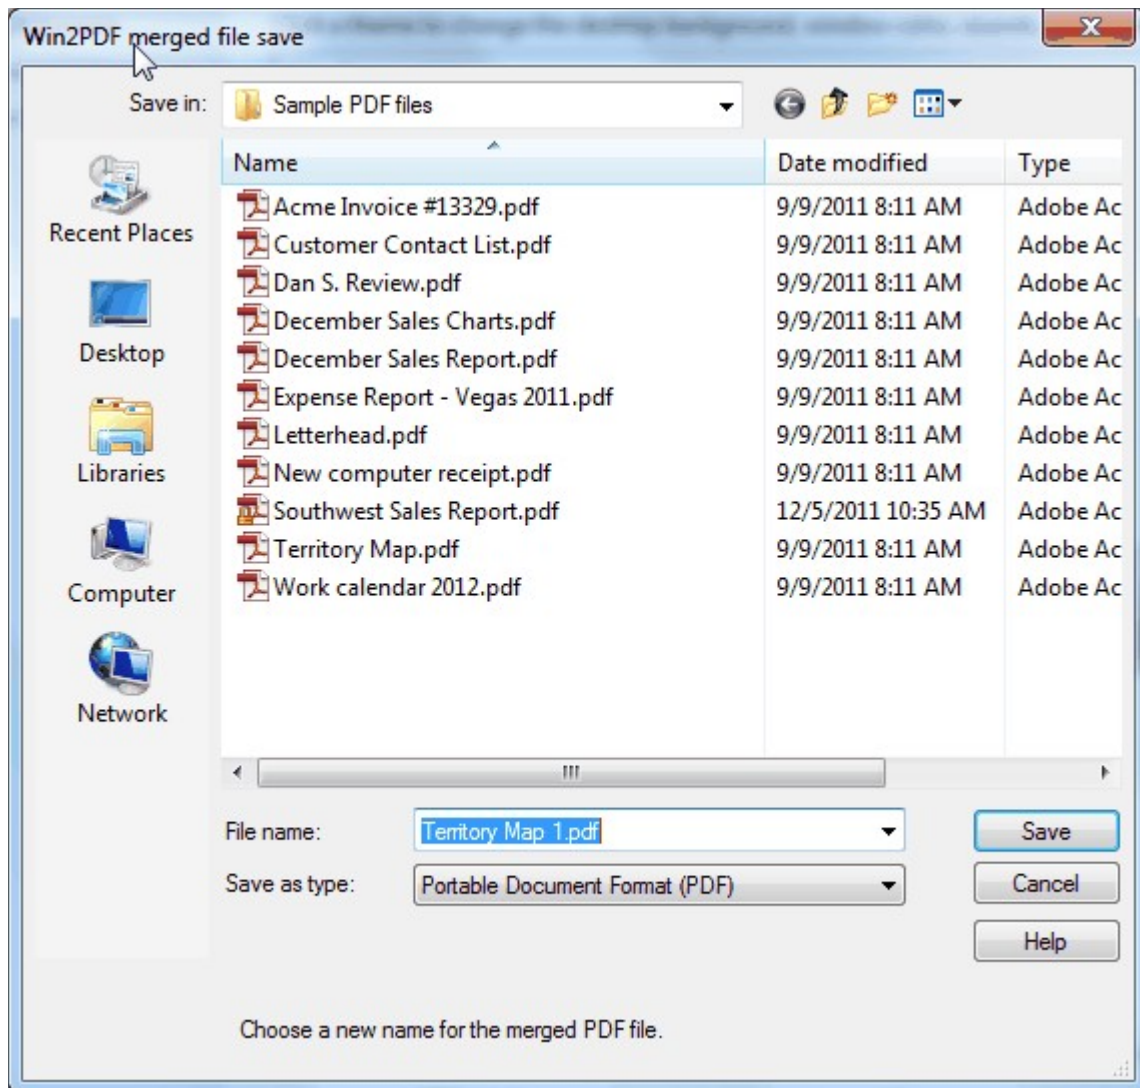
Win2PDF merged file save

Save in: Sample PDF files

Recent Places

Desktop

Libraries

Computer

Network

| Name | Date modified | Type |
|---|---|---|
| Acme Invoice #13329.pdf | 9/9/2011 8:11 AM | Adobe Ac |
| Customer Contact List.pdf | 9/9/2011 8:11 AM | Adobe Ac |
| Dan S. Review.pdf | 9/9/2011 8:11 AM | Adobe Ac |
| December Sales Charts.pdf | 9/9/2011 8:11 AM | Adobe Ac |
| December Sales Report.pdf | 9/9/2011 8:11 AM | Adobe Ac |
| Expense Report - Vegas 2011.pdf | 9/9/2011 8:11 AM | Adobe Ac |
| Letterhead.pdf | 9/9/2011 8:11 AM | Adobe Ac |
| New computer receipt.pdf | 9/9/2011 8:11 AM | Adobe Ac |
| Southwest Sales Report.pdf | 12/5/2011 10:35 AM | Adobe Ac |
| Territory Map.pdf | 9/9/2011 8:11 AM | Adobe Ac |
| Work calendar 2012.pdf | 9/9/2011 8:11 AM | Adobe Ac |

File name: Territory Map 1.pdf

Save as type: Portable Document Format (PDF)

Save

Cancel

Help

Choose a new name for the merged PDF file.